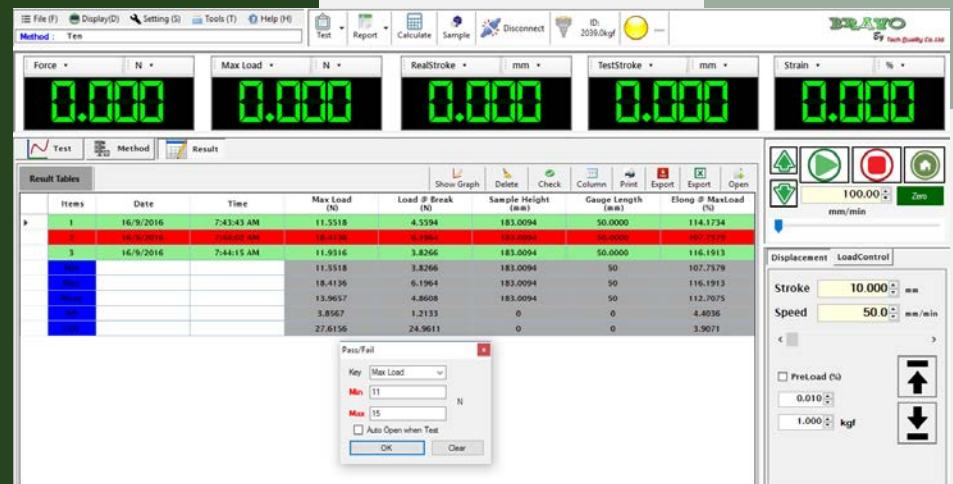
File (F) Display(D) Setting (S) Tools (T) Help (H)
Method : Ten

Test Report Calculate Sample Disconnect ID: 2039.0kgf ---

BRAYO
By Tech Quality Co.,Ltd

Force N
0.000
Max Load N
0.000
RealStroke mm
0.000
TestStroke mm
0.000
Strain %
0.000

Test Method Result

Result Tables

Show Graph Delete Check Column Print Export Export Open

| Items | Date | Time | Max Load (N) | Load @ Break (N) | Sample Height (mm) | Gauge Length (mm) | Elong @ MaxLoad (%) |
|---|---|---|---|---|---|---|---|
| 1 | 16/9/2016 | 7:43:43 AM | 11.5518 | 4.5594 | 183.0094 | 50.0000 | 114.1734 |
| 2 | 16/9/2016 | 7:44:02 AM | 18.4136 | 6.1964 | 183.0094 | 50.0000 | 107.7579 |
| 3 | 16/9/2016 | 7:44:15 AM | 11.9316 | 3.8266 | 183.0094 | 50.0000 | 116.1913 |
| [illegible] | | | 11.5518 | 3.8266 | 183.0094 | 50 | 107.7579 |
| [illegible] | | | 18.4136 | 6.1964 | 183.0094 | 50 | 116.1913 |
| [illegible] | | | 13.9657 | 4.8608 | 183.0094 | 50 | 112.7075 |
| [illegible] | | | 3.8567 | 1.2133 | 0 | 0 | 4.4036 |
| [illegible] | | | 27.6156 | 24.9611 | 0 | 0 | 3.9071 |

Pass/Fail
Key Max Load
Min 11
Max 15
N
Auto Open when Test
OK Clear

100.00 Zero
mm/min

Displacement LoadControl
Stroke 10.000 mm
Speed 50.0 mm/min

PreLoad (%)
0.010
1.000 kgf